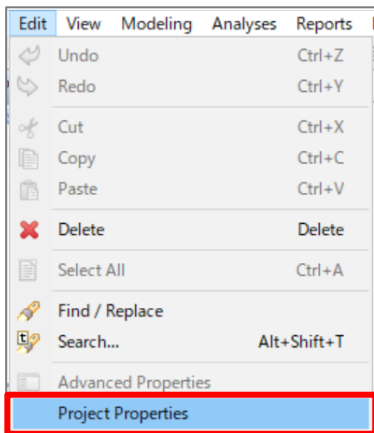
Edit View Modeling Analyses Reports

Undo Ctrl+Z
Redo Ctrl+Y
Cut Ctrl+X
Copy Ctrl+C
Paste Ctrl+V
Delete Delete
Select All Ctrl+A
Find / Replace
Search... Alt+Shift+T
Advanced Properties
Project Properties